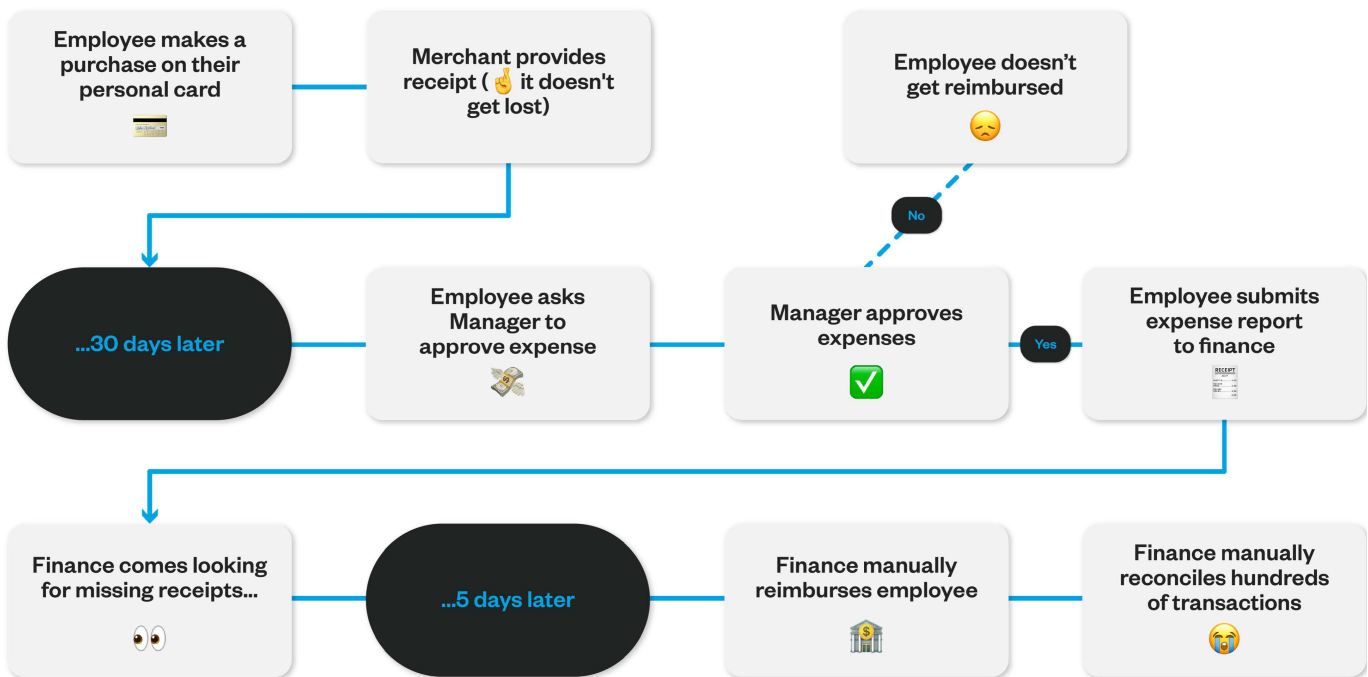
Employee makes a purchase on their personal card

Merchant provides receipt (🤞 it doesn't get lost)

Employee doesn't get reimbursed

No

...30 days later

Employee asks Manager to approve expense

Manager approves expenses

Yes

Employee submits expense report to finance

RECEIPT

Finance comes looking for missing receipts...

...5 days later

Finance manually reimburses employee

Finance manually reconciles hundreds of transactions